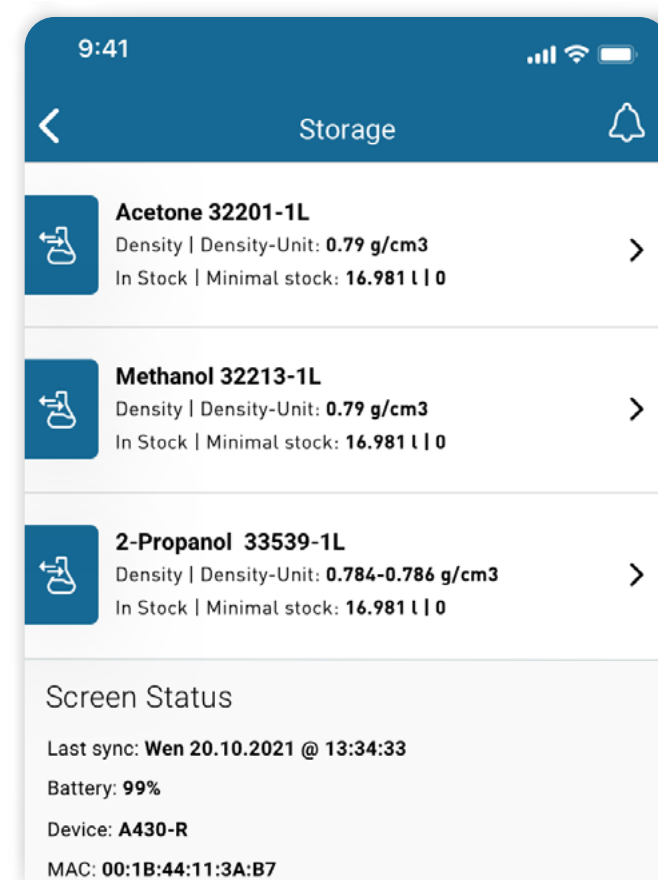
9:41

Storage

Acetone 32201-1L
Density | Density-Unit: 0.79 g/cm3
In Stock | Minimal stock: 16.981 l | 0

Methanol 32213-1L
Density | Density-Unit: 0.79 g/cm3
In Stock | Minimal stock: 16.981 l | 0

2-Propanol 33539-1L
Density | Density-Unit: 0.784-0.786 g/cm3
In Stock | Minimal stock: 16.981 l | 0

Screen Status

Last sync: Wen 20.10.2021 @ 13:34:33

Battery: 99%

Device: A430-R

MAC: 00:1B:44:11:3A:B7